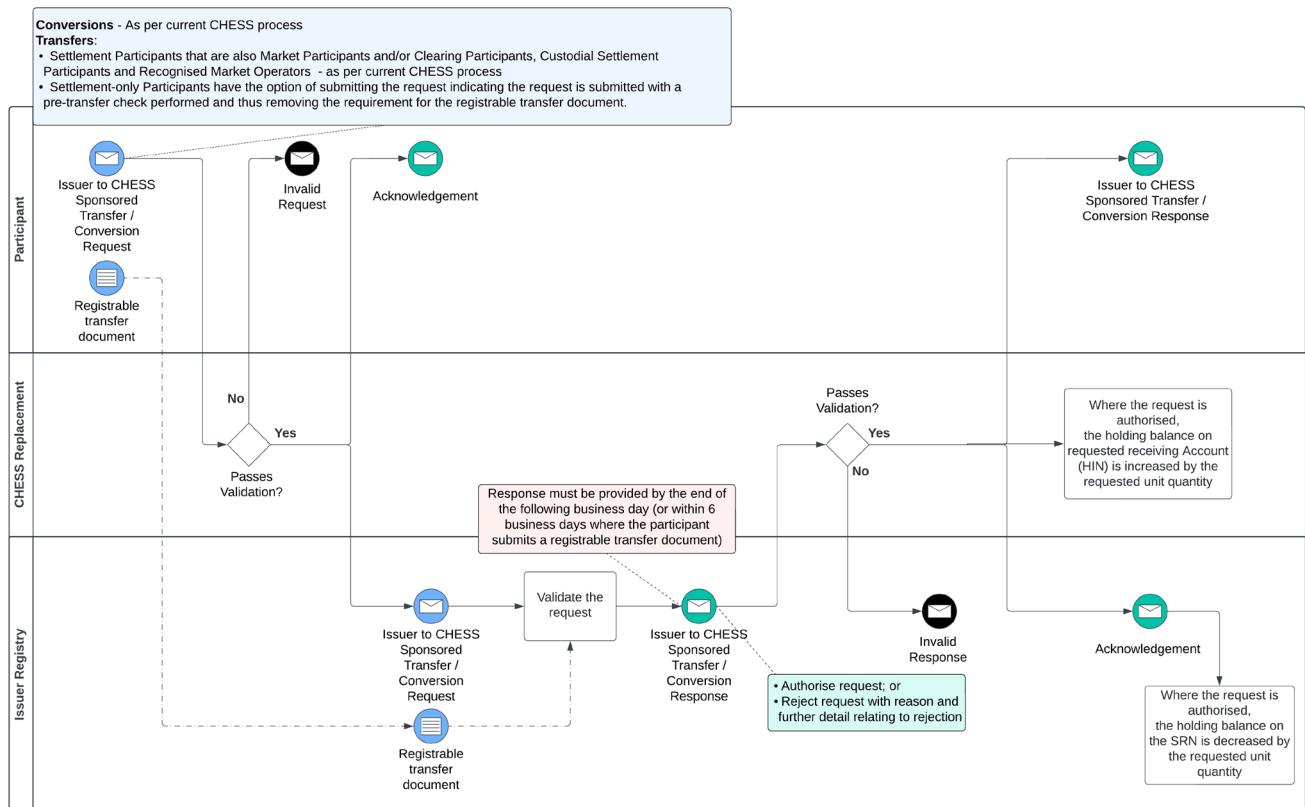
**Conversions** - As per current CHESS process
**Transfers**:
• Settlement Participants that are also Market Participants and/or Clearing Participants, Custodial Settlement Participants and Recognised Market Operators - as per current CHESS process
• Settlement-only Participants have the option of submitting the request indicating the request is submitted with a pre-transfer check performed and thus removing the requirement for the registrable transfer document.

Participant

Issuer to CHESS Sponsored Transfer / Conversion Request

Registrable transfer document

Invalid Request

Acknowledgement

Issuer to CHESS Sponsored Transfer / Conversion Response

CHESS Replacement

No

Yes

Passes Validation?

Passes Validation?

Yes

No

Where the request is authorised, the holding balance on requested receiving Account (HIN) is increased by the requested unit quantity

Response must be provided by the end of the following business day (or within 6 business days where the participant submits a registrable transfer document)

Issuer Registry

Issuer to CHESS Sponsored Transfer / Conversion Request

Validate the request

Registrable transfer document

Issuer to CHESS Sponsored Transfer / Conversion Response

Invalid Response

• Authorise request; or
• Reject request with reason and further detail relating to rejection

Acknowledgement

Where the request is authorised, the holding balance on the SRN is decreased by the requested unit quantity